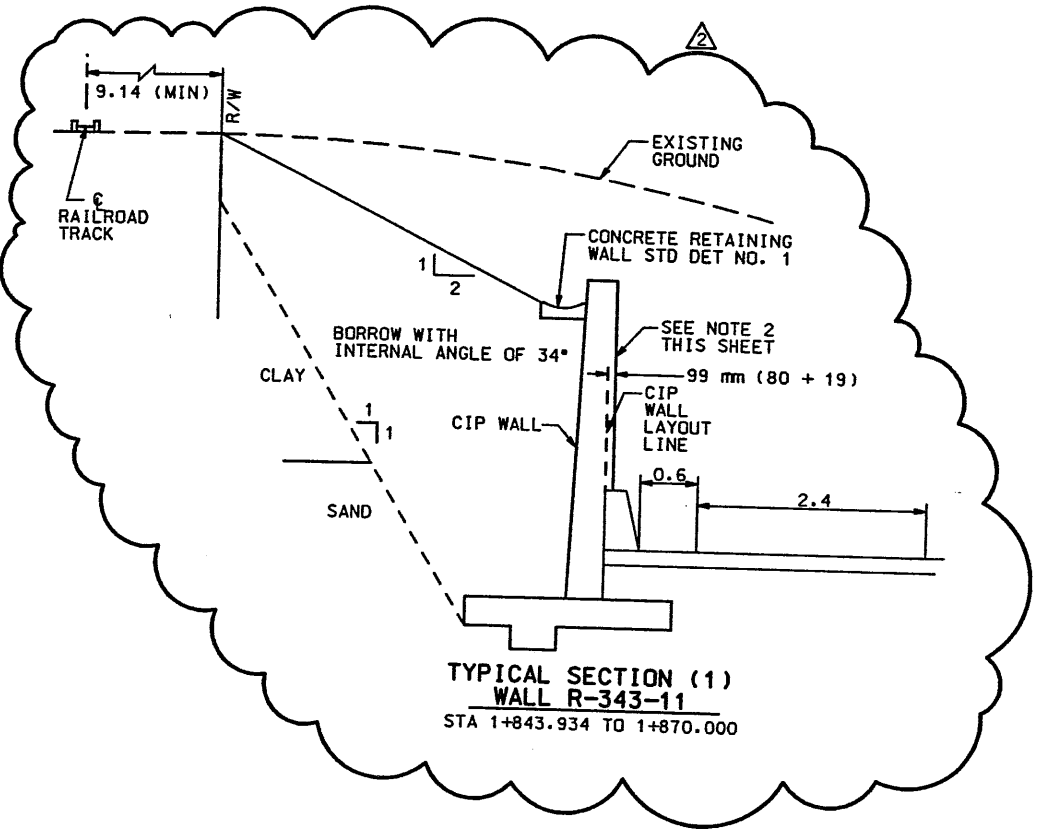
2

9.14 (MIN)

R/W

EXISTING GROUND

℄ RAILROAD TRACK

CONCRETE RETAINING WALL STD DET NO. 1

1
2

SEE NOTE 2 THIS SHEET

BORROW WITH INTERNAL ANGLE OF 34°

CLAY

99 mm (80 + 19)

CIP WALL LAYOUT LINE

1
1

CIP WALL

0.6

2.4

SAND

TYPICAL SECTION (1)
WALL R-343-11
STA 1+843.934 TO 1+870.000